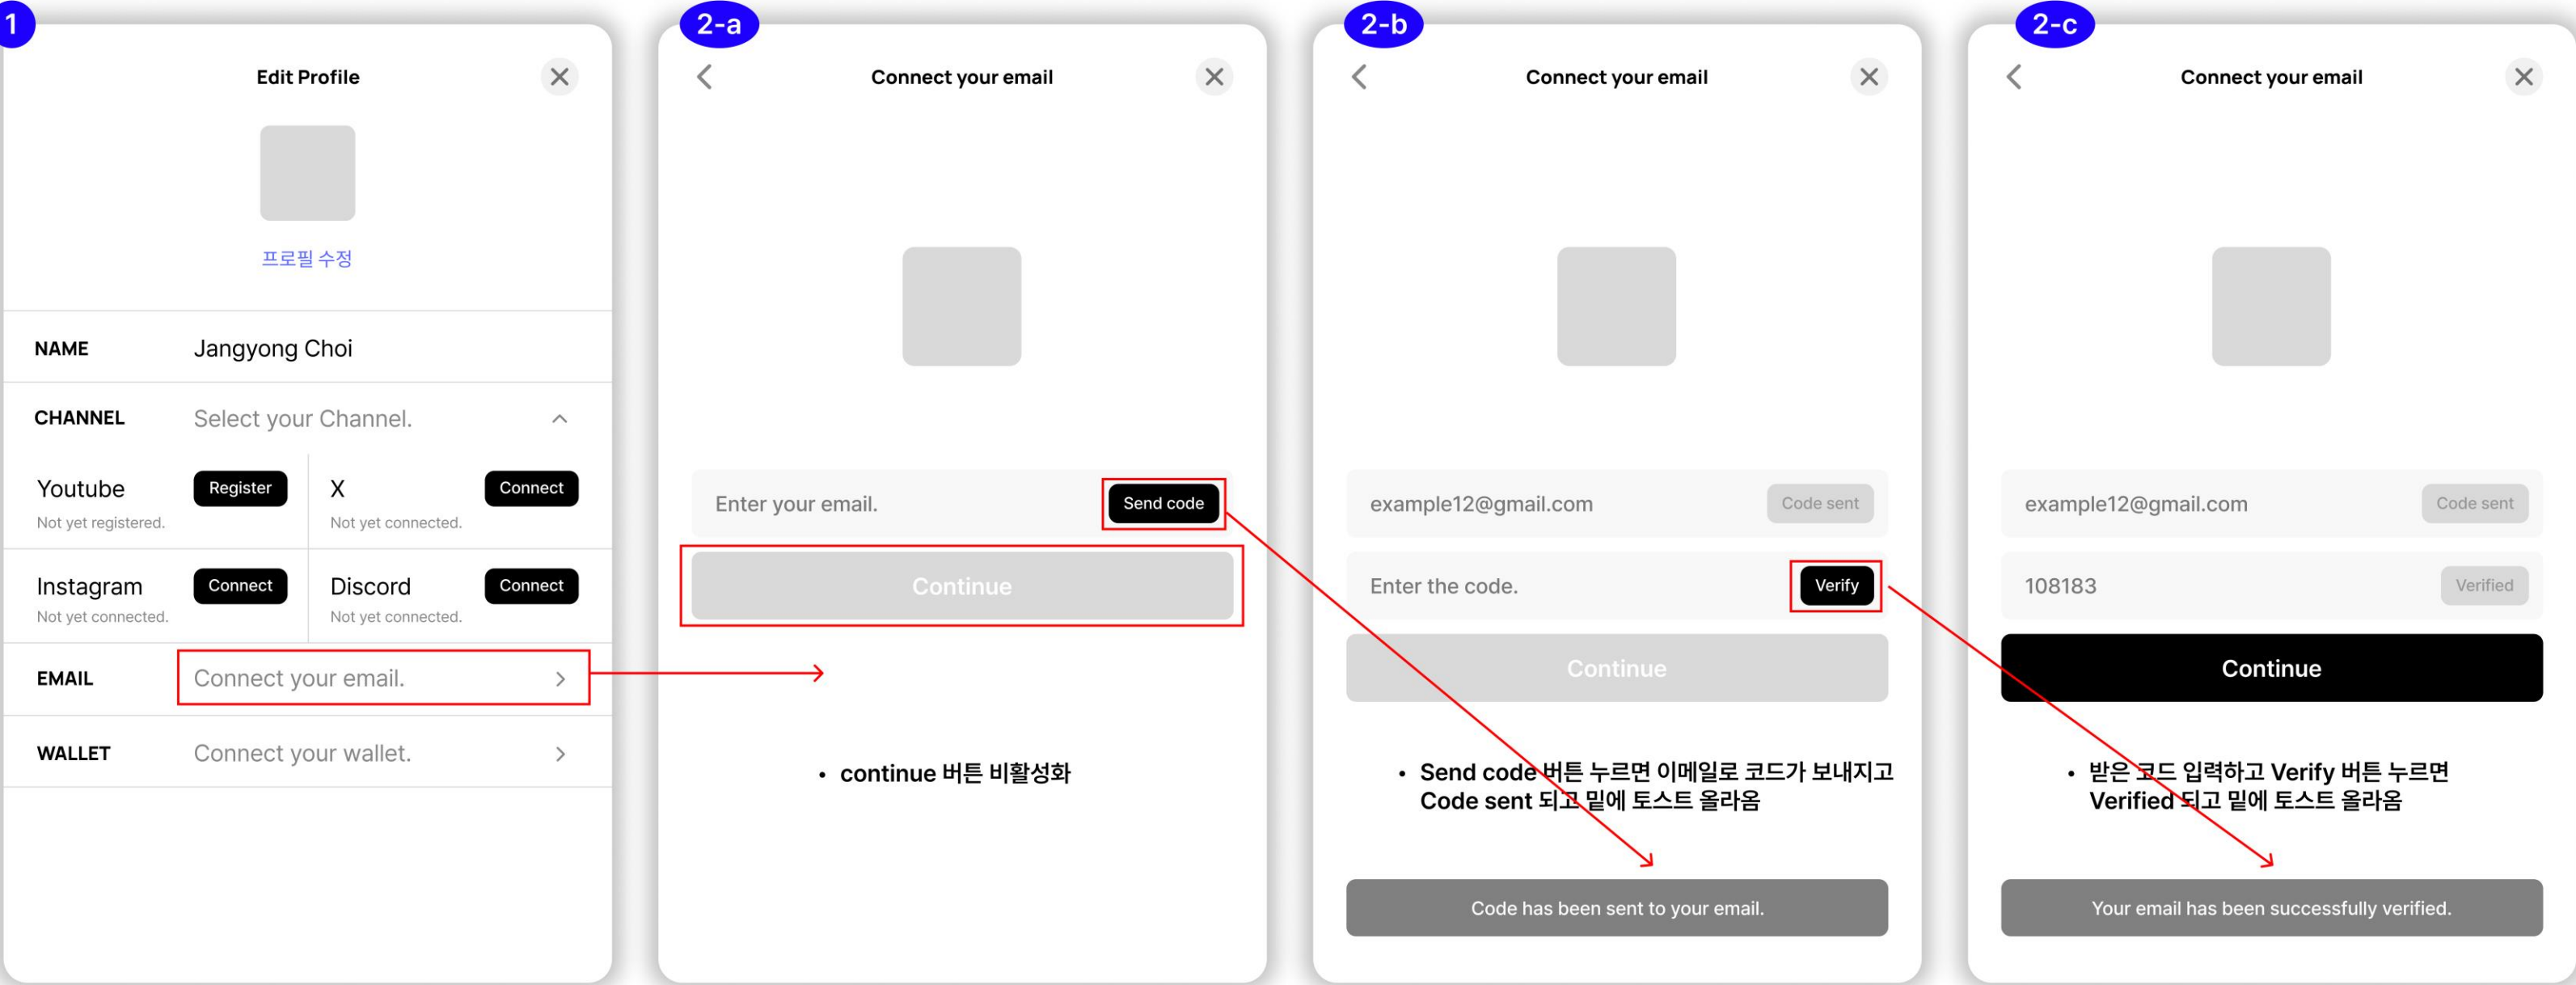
1

Edit Profile

프로필 수정

NAME Jangyong Choi

CHANNEL Select your Channel.

Youtube Register
Not yet registered.

X Connect
Not yet connected.

Instagram Connect
Not yet connected.

Discord Connect
Not yet connected.

EMAIL Connect your email.

WALLET Connect your wallet.

2-a

Connect your email

Enter your email. Send code

Continue

• continue 버튼 비활성화

2-b

Connect your email

example12@gmail.com Code sent

Enter the code. Verify

Continue

• Send code 버튼 누르면 이메일로 코드가 보내지고 Code sent 되고 밑에 토스트 올라옴

Code has been sent to your email.

2-c

Connect your email

example12@gmail.com Code sent

108183 Verified

Continue

• 받은 코드 입력하고 Verify 버튼 누르면 Verified 되고 밑에 토스트 올라옴

Your email has been successfully verified.